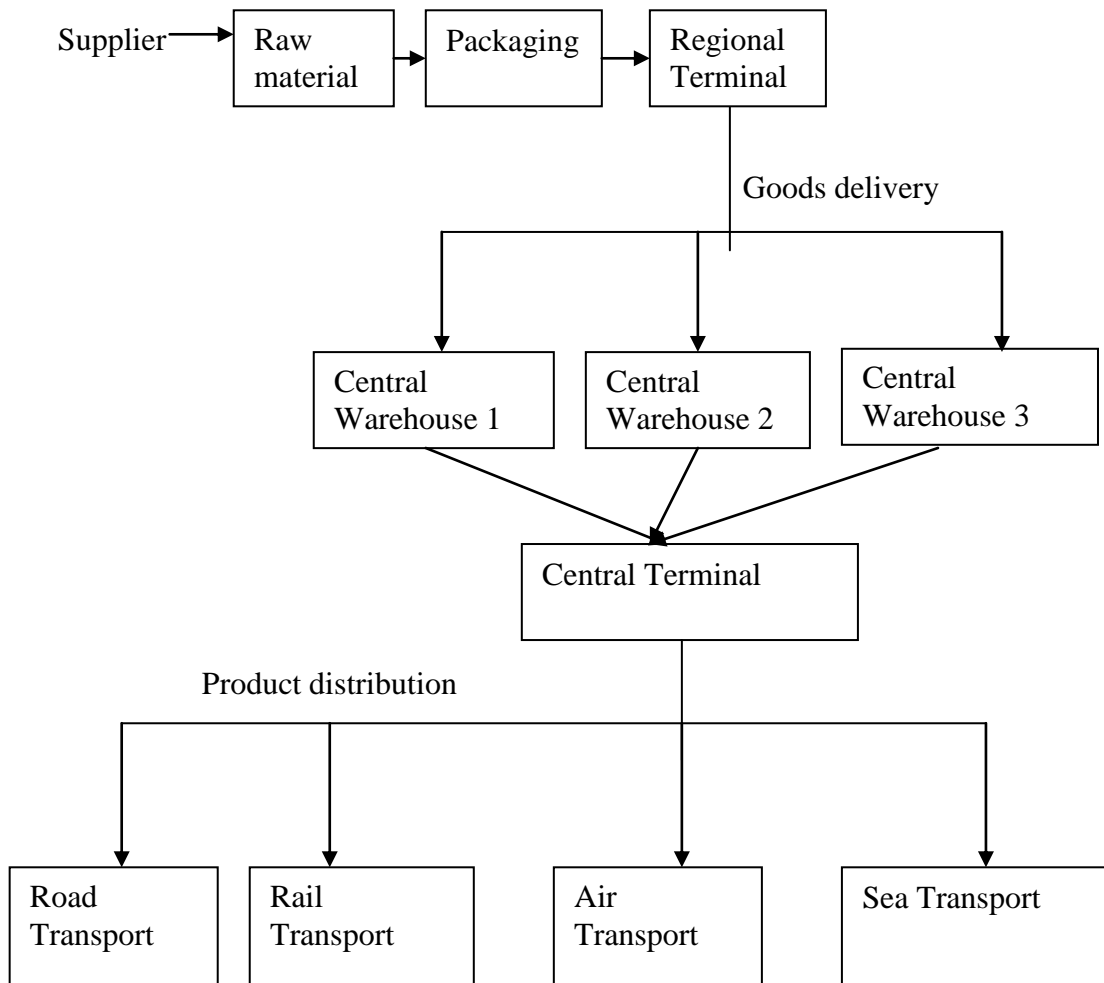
Supplier

Raw material

Packaging

Regional Terminal

Goods delivery

Central Warehouse 1

Central Warehouse 2

Central Warehouse 3

Central Terminal

Product distribution

Road Transport

Rail Transport

Air Transport

Sea Transport